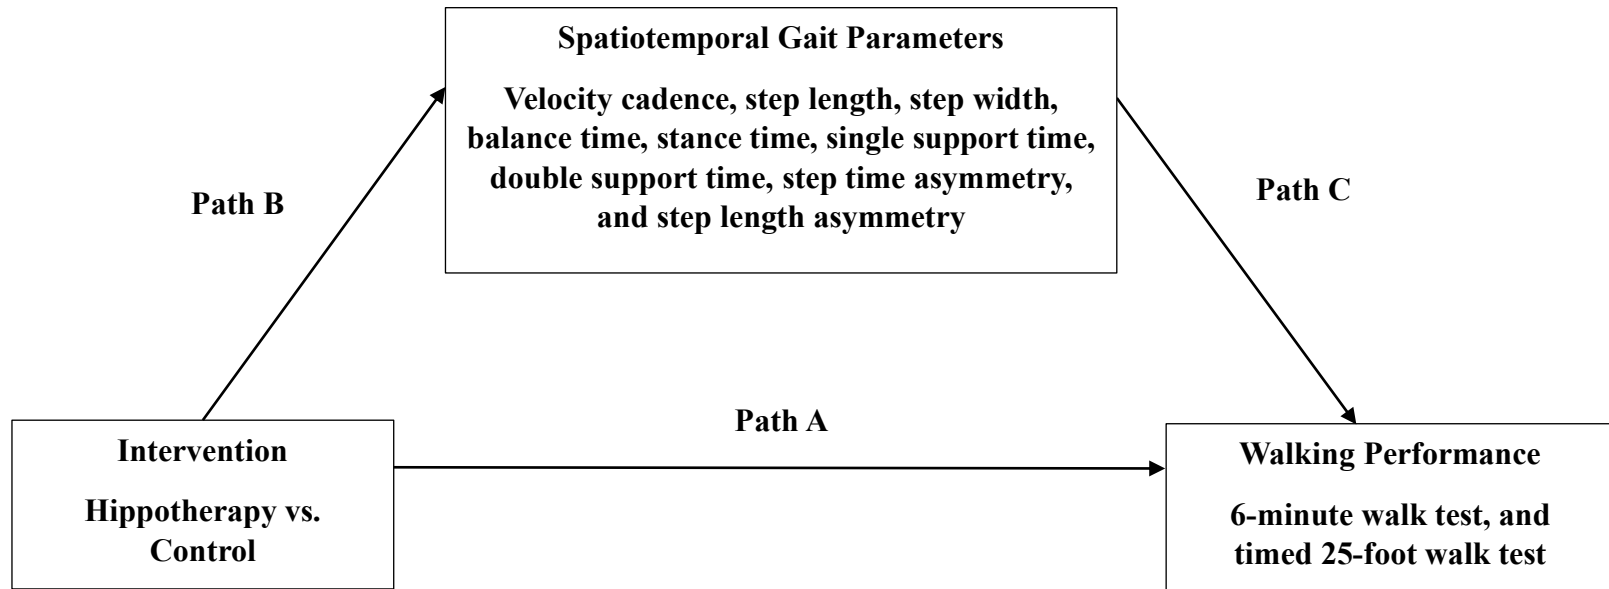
Spatiotemporal Gait Parameters

Velocity cadence, step length, step width, balance time, stance time, single support time, double support time, step time asymmetry, and step length asymmetry

Path B

Path C

Path A

Intervention

Hippotherapy vs. Control

Walking Performance

6-minute walk test, and timed 25-foot walk test